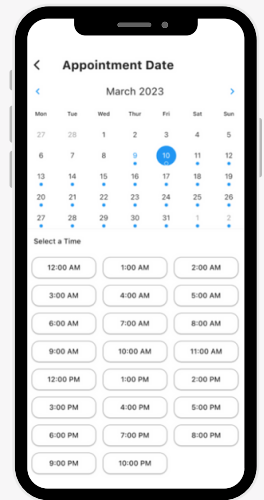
Appointment Date

March 2023

| Mon | Tue | Wed | Thur | Fri | Sat | Sun |
|---|---|---|---|---|---|---|
| 27 | 28 | 1 | 2 | 3 | 4 | 5 |
| 6 | 7 | 8 | 9 | 10 | 11 | 12 |
| 13 | 14 | 15 | 16 | 17 | 18 | 19 |
| 20 | 21 | 22 | 23 | 24 | 25 | 26 |
| 27 | 28 | 29 | 30 | 31 | 1 | 2 |

Select a Time

12:00 AM
1:00 AM
2:00 AM
3:00 AM
4:00 AM
5:00 AM
6:00 AM
7:00 AM
8:00 AM
9:00 AM
10:00 AM
11:00 AM
12:00 PM
1:00 PM
2:00 PM
3:00 PM
4:00 PM
5:00 PM
6:00 PM
7:00 PM
8:00 PM
9:00 PM
10:00 PM